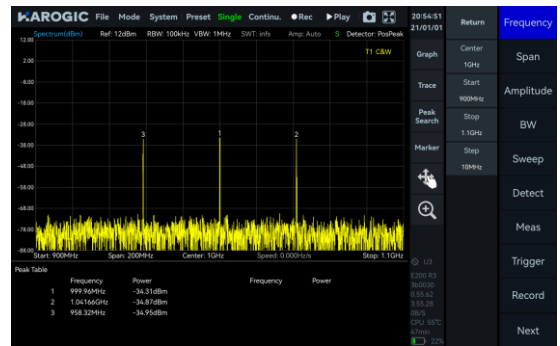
HAROGIC File Mode System Preset Single Continu. ●Rec ▶Play

20:54:51
21/01/01

Return

Frequency

Spectrum(dBm) Ref: 12dBm RBW: 100kHz VBW: 1MHz SWT: infs Amp: Auto S Detector: PosPeak

T1 C&W

12.00
2.00
-8.00
-18.00
-28.00
-38.00
-48.00
-58.00
-68.00
-78.00
-88.00

3
1
2

Start: 900MHz Span: 200MHz Center: 1GHz Speed: 0.000Hz/s Stop: 1.1GHz

Graph
Trace
Peak Search
Marker

Center
1GHz
Start
900MHz
Stop
1.1GHz
Step
10MHz

Span
Amplitude
BW
Sweep
Detect
Meas
Trigger
Record
Next

Peak Table

| | Frequency | Power | Frequency | Power |
|---|---|---|---|---|
| 1 | 999.96MHz | -34.31dBm | | |
| 2 | 1.04166GHz | -34.87dBm | | |
| 3 | 958.32MHz | -34.95dBm | | |

U3
E200 R3
3b0030
0.55.62
3.55.28
DB/S
CPU: 55℃
47min
22%